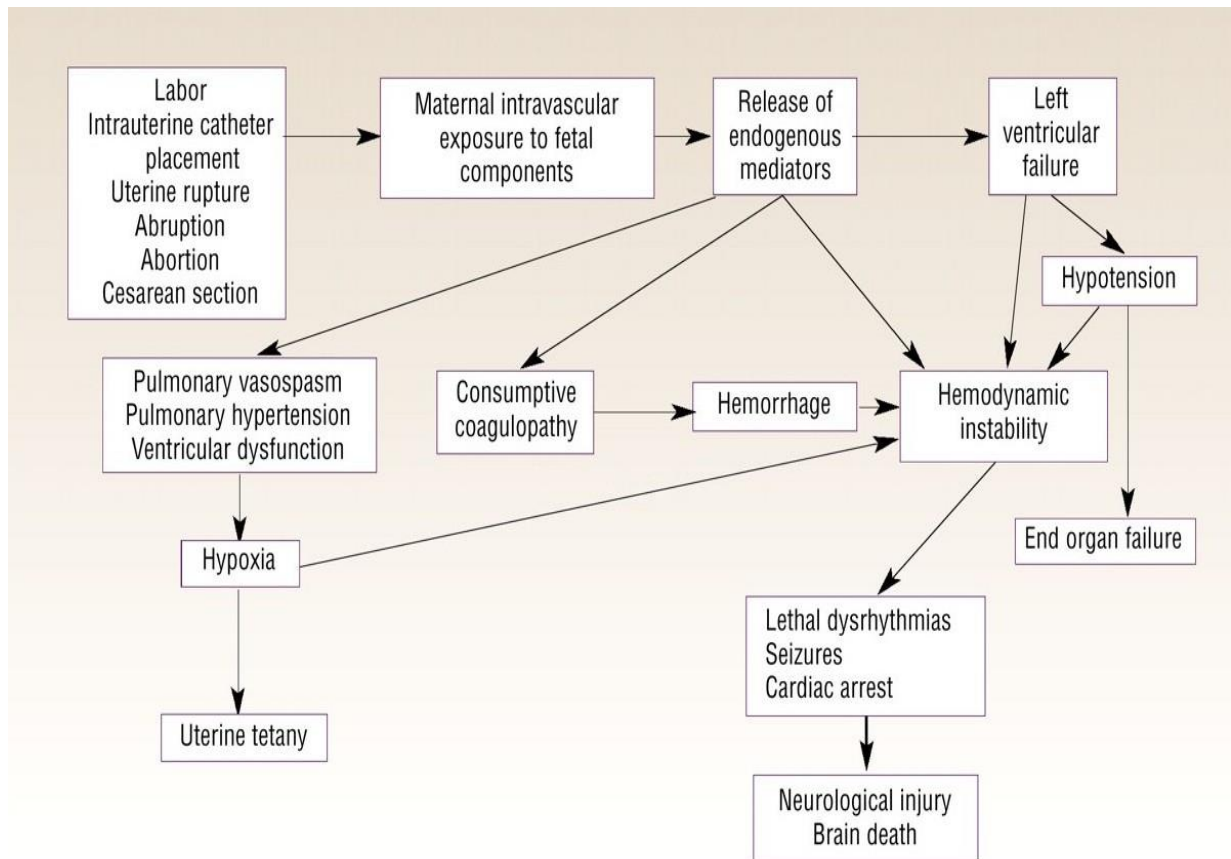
Labor
Intrauterine catheter placement
Uterine rupture
Abruption
Abortion
Cesarean section

Maternal intravascular exposure to fetal components

Release of endogenous mediators

Left ventricular failure

Hypotension

Pulmonary vasospasm
Pulmonary hypertension
Ventricular dysfunction

Consumptive coagulopathy

Hemorrhage

Hemodynamic instability

End organ failure

Hypoxia

Lethal dysrhythmias
Seizures
Cardiac arrest

Uterine tetany

Neurological injury
Brain death